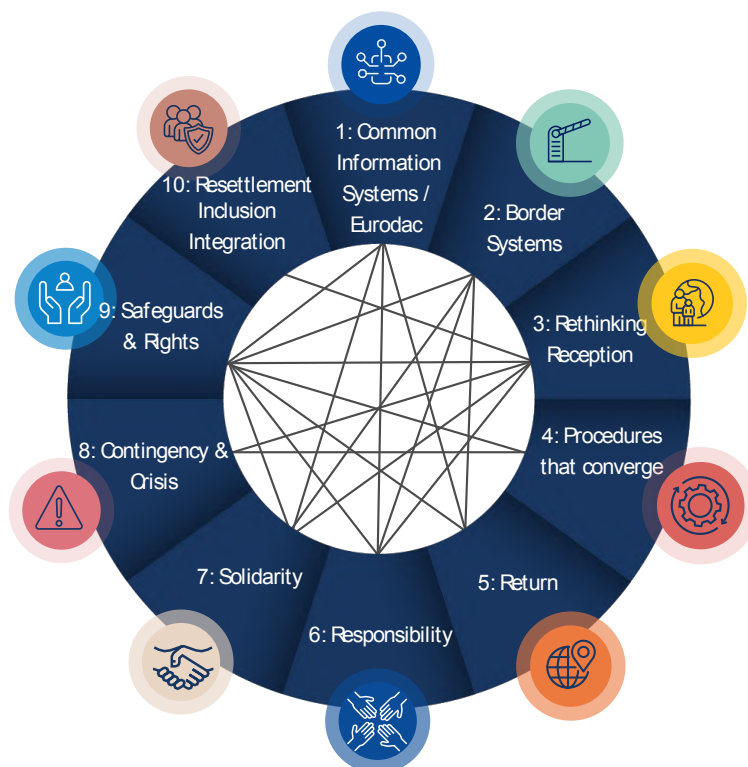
1: Common Information Systems / Eurodac

2: Border Systems

3: Rethinking Reception

4: Procedures that converge

5: Return

6: Responsibility

7: Solidarity

8: Contingency & Crisis

9: Safeguards & Rights

10: Resettlement Inclusion Integration